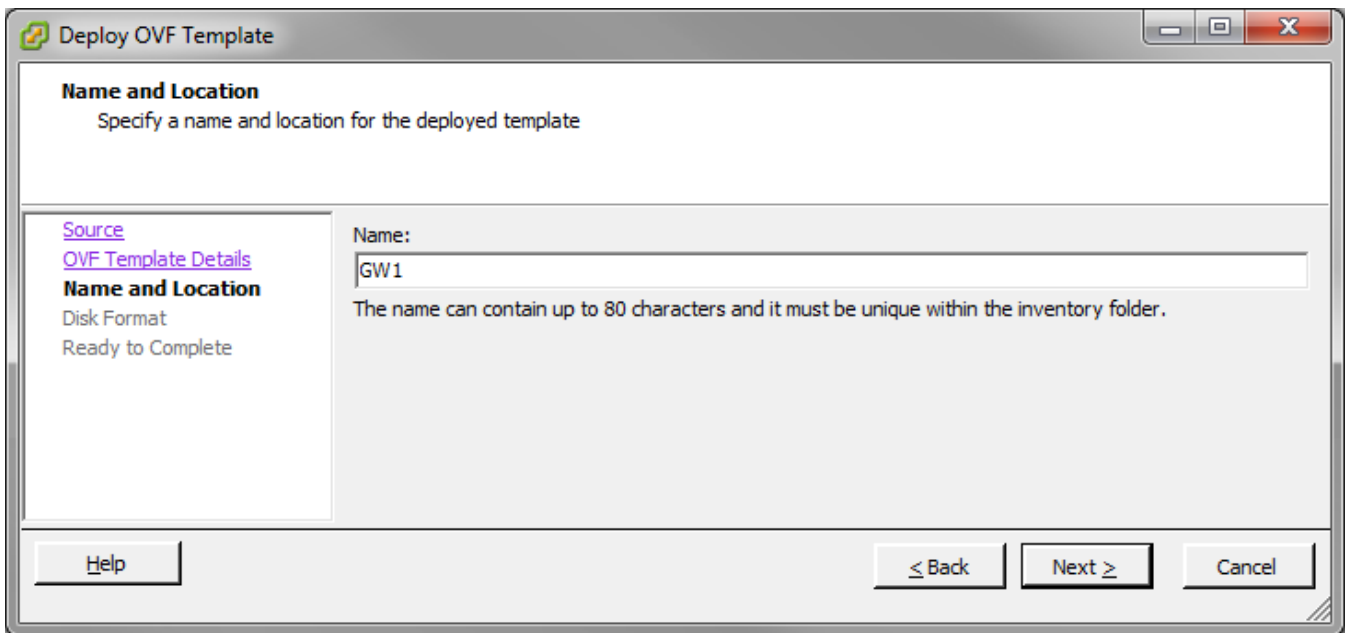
Deploy OVF Template

Name and Location
Specify a name and location for the deployed template

Source
OVF Template Details
Name and Location
Disk Format
Ready to Complete

Name:
GW1
The name can contain up to 80 characters and it must be unique within the inventory folder.

Help

< Back

Next >

Cancel